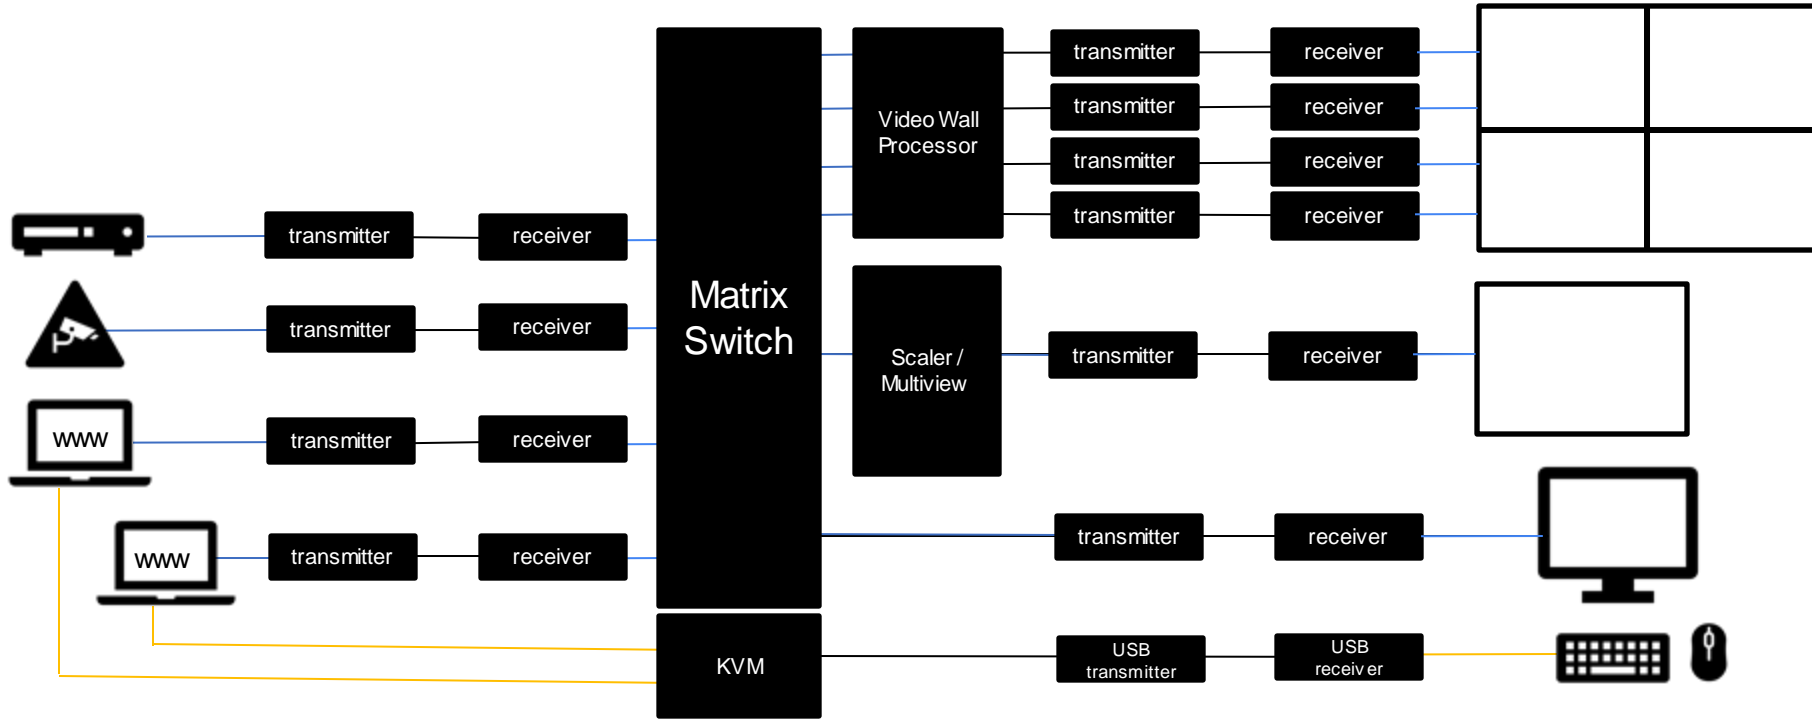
Matrix Switch

Video Wall Processor

transmitter
receiver
transmitter
receiver
transmitter
receiver
transmitter
receiver

transmitter
receiver
transmitter
receiver
transmitter
receiver
transmitter
receiver

www
www

Scaler / Multiview

transmitter
receiver

transmitter
receiver

KVM

USB transmitter
USB receiver